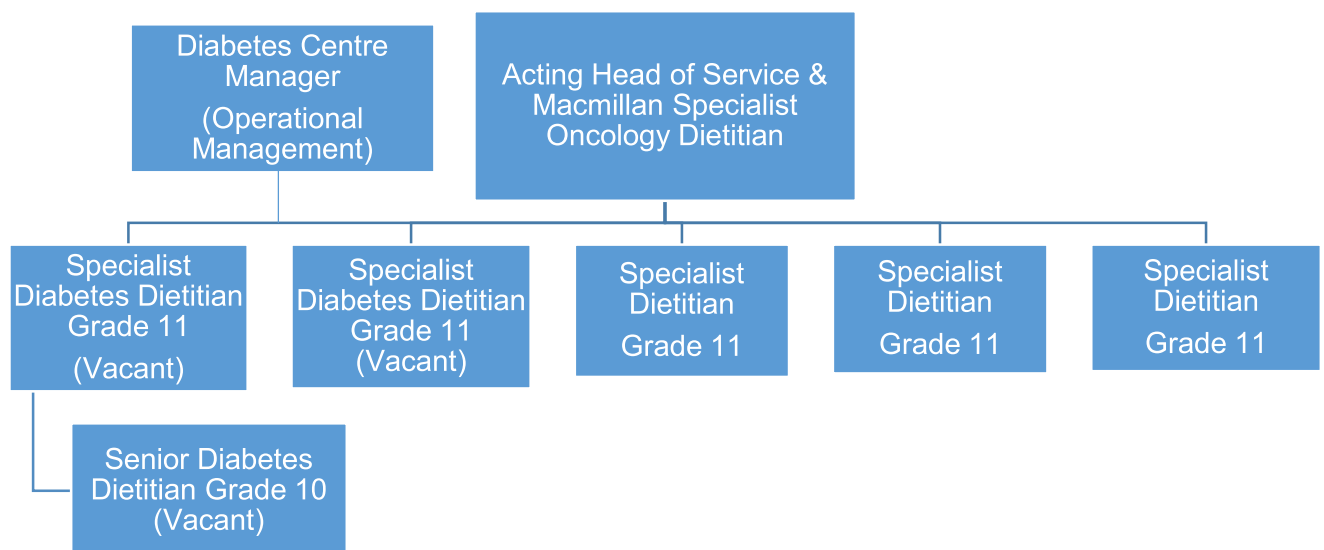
Diabetes Centre Manager
(Operational Management)

Acting Head of Service & Macmillan Specialist Oncology Dietitian

Specialist Diabetes Dietitian Grade 11
(Vacant)

Specialist Diabetes Dietitian Grade 11
(Vacant)

Specialist Dietitian
Grade 11

Specialist Dietitian
Grade 11

Specialist Dietitian
Grade 11

Senior Diabetes Dietitian Grade 10
(Vacant)